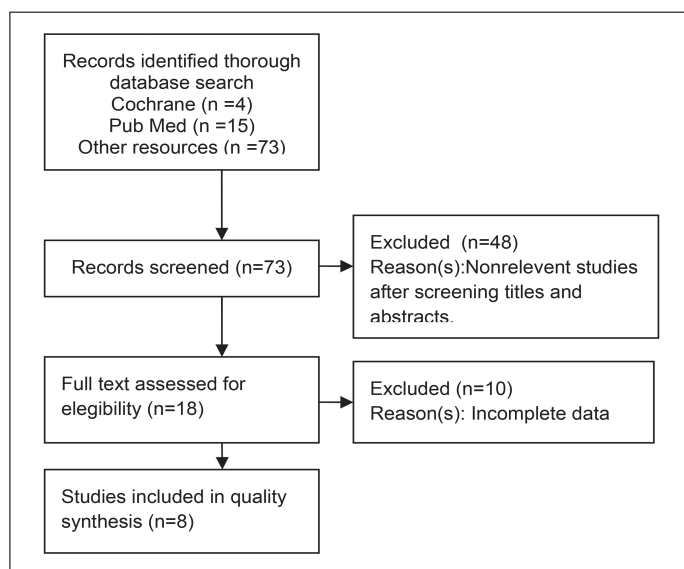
Records identified thorough database search
Cochrane (n =4)
Pub Med (n =15)
Other resources (n =73)

Records screened (n=73)

Excluded (n=48)
Reason(s):Nonrelevent studies after screening titles and abstracts.

Full text assessed for elegibility (n=18)

Excluded (n=10)
Reason(s): Incomplete data

Studies included in quality synthesis (n=8)